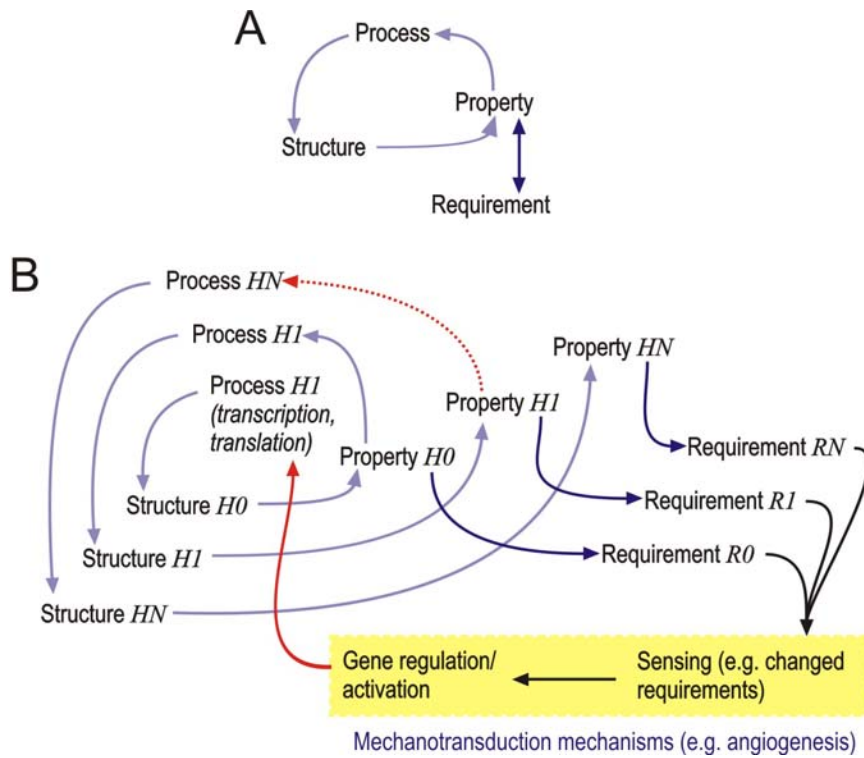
A

Process

Property

Structure

Requirement

B

Process *HN*

Process *H1*

Process *H1* *(transcription, translation)*

Property *HN*

Property *H1*

Property *H0*

Requirement *RN*

Requirement *R1*

Requirement *R0*

Structure *H0*

Structure *H1*

Structure *HN*

Gene regulation/ activation

Sensing (e.g. changed requirements)

Mechanotransduction mechanisms (e.g. angiogenesis)